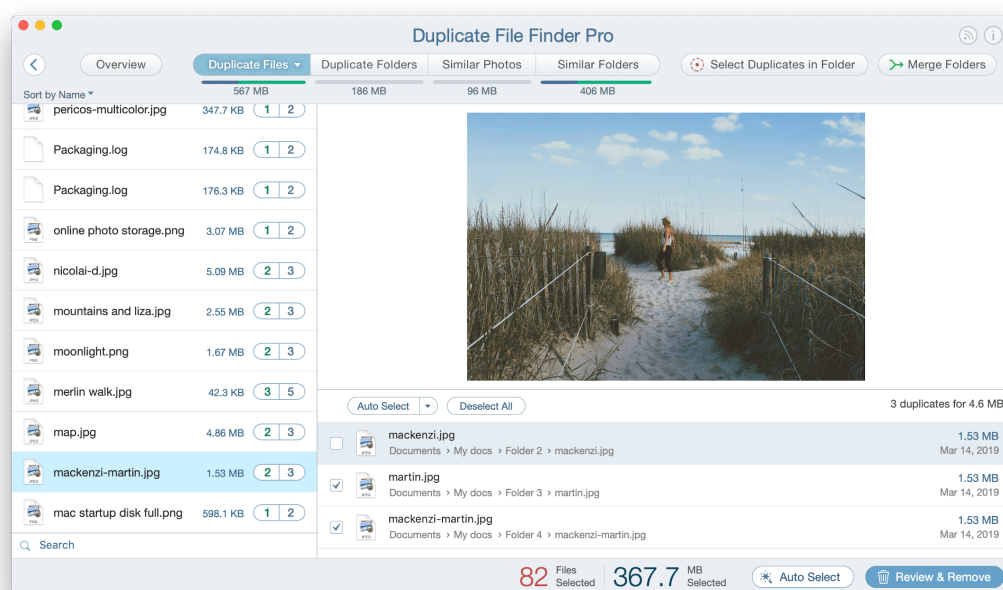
Duplicate File Finder Pro

Overview

Duplicate Files

Duplicate Folders

Similar Photos

Similar Folders

Select Duplicates in Folder

Merge Folders

567 MB

186 MB

96 MB

406 MB

Sort by Name

| | | |
|---|---|---|
| pericos-multicolor.jpg | 347.7 KB | 1 2 |
| Packaging.log | 174.8 KB | 1 2 |
| Packaging.log | 176.3 KB | 1 2 |
| online photo storage.png | 3.07 MB | 1 2 |
| nicolai-d.jpg | 5.09 MB | 2 3 |
| mountains and liza.jpg | 2.55 MB | 2 3 |
| moonlight.png | 1.67 MB | 2 3 |
| merlin walk.jpg | 42.3 KB | 3 5 |
| map.jpg | 4.86 MB | 2 3 |
| mackenzi-martin.jpg | 1.53 MB | 2 3 |
| mac startup disk full.png | 598.1 KB | 1 2 |

Search

Auto Select

Deselect All

3 duplicates for 4.6 MB

mackenzi.jpg
Documents › My docs › Folder 2 › mackenzi.jpg
1.53 MB
Mar 14, 2019

martin.jpg
Documents › My docs › Folder 3 › martin.jpg
1.53 MB
Mar 14, 2019

mackenzi-martin.jpg
Documents › My docs › Folder 4 › mackenzi-martin.jpg
1.53 MB
Mar 14, 2019

82 Files Selected

367.7 MB Selected

Auto Select

Review & Remove